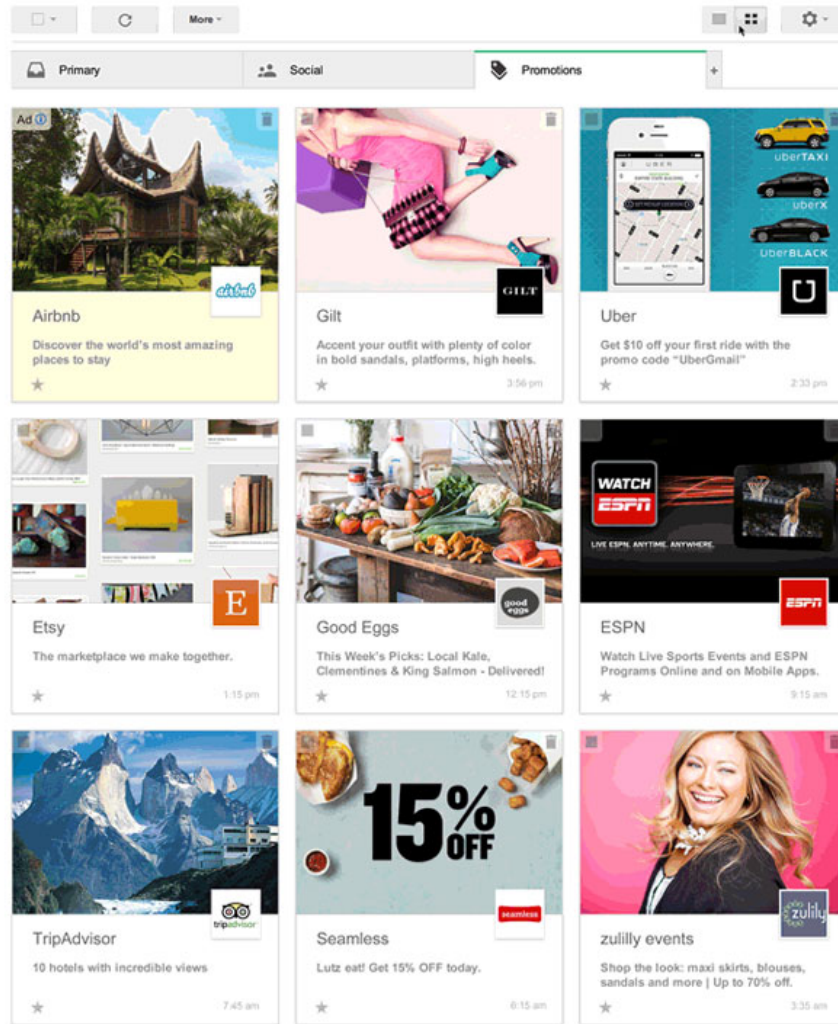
More

Primary | Social | Promotions | +

Ad ⓘ

airbnb

Airbnb

Discover the world's most amazing places to stay

★

GILT

Gilt

Accent your outfit with plenty of color in bold sandals, platforms, high heels.

★ 3:56 pm

uberTAXI

uberX

UberBLACK

Uber

Get $10 off your first ride with the promo code "UberGmail"

★ 2:33 pm

E

Etsy

The marketplace we make together.

★ 1:15 pm

good eggs

Good Eggs

This Week's Picks: Local Kale, Clementines & King Salmon - Delivered!

★ 12:15 pm

WATCH ESPN

LIVE ESPN. ANYTIME. ANYWHERE.

ESPN

ESPN

Watch Live Sports Events and ESPN Programs Online and on Mobile Apps.

★ 9:15 am

tripadvisor

TripAdvisor

10 hotels with incredible views

★ 7:45 am

15% OFF

seamless

Seamless

Lutz eat! Get 15% OFF today.

★ 6:15 am

zulily

zulilly events

Shop the look: maxi skirts, blouses, sandals and more | Up to 70% off.

★ 3:35 am